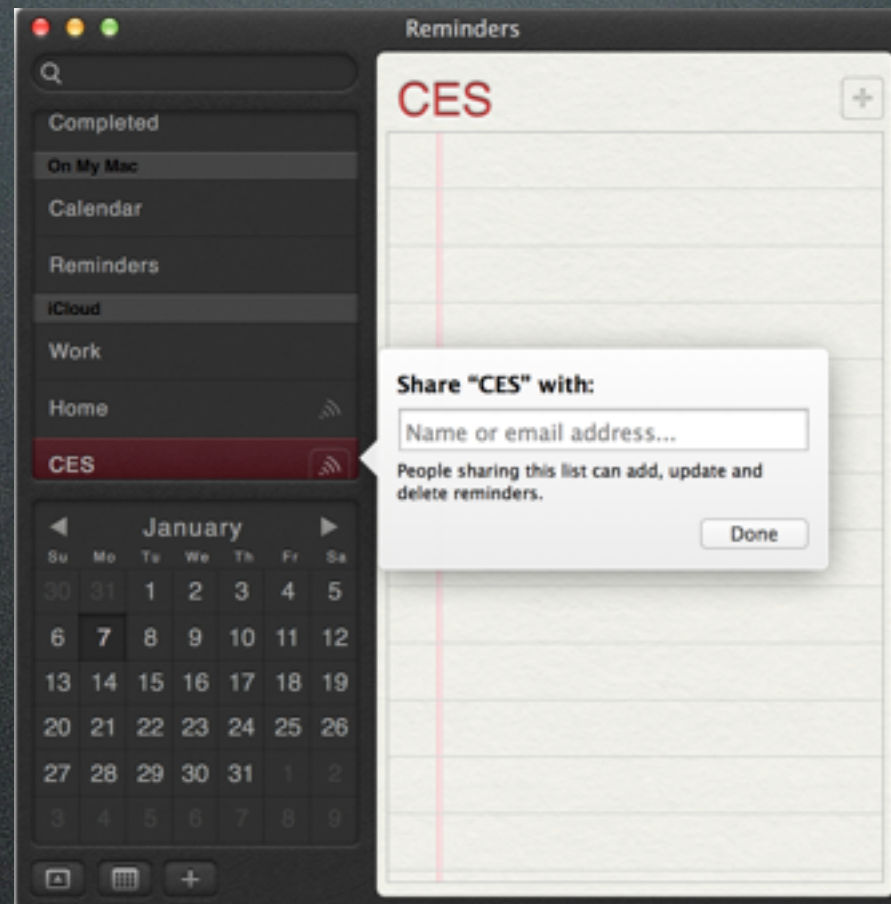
Reminders

Completed

On My Mac

Calendar

Reminders

iCloud

Work

Home

CES

January

| Su | Mo | Tu | We | Th | Fr | Sa |
|---|---|---|---|---|---|---|
| 30 | 31 | 1 | 2 | 3 | 4 | 5 |
| 6 | 7 | 8 | 9 | 10 | 11 | 12 |
| 13 | 14 | 15 | 16 | 17 | 18 | 19 |
| 20 | 21 | 22 | 23 | 24 | 25 | 26 |
| 27 | 28 | 29 | 30 | 31 | 1 | 2 |
| 3 | 4 | 5 | 6 | 7 | 8 | 9 |

+

CES

+

Share “CES” with:

Name or email address...

People sharing this list can add, update and delete reminders.

Done